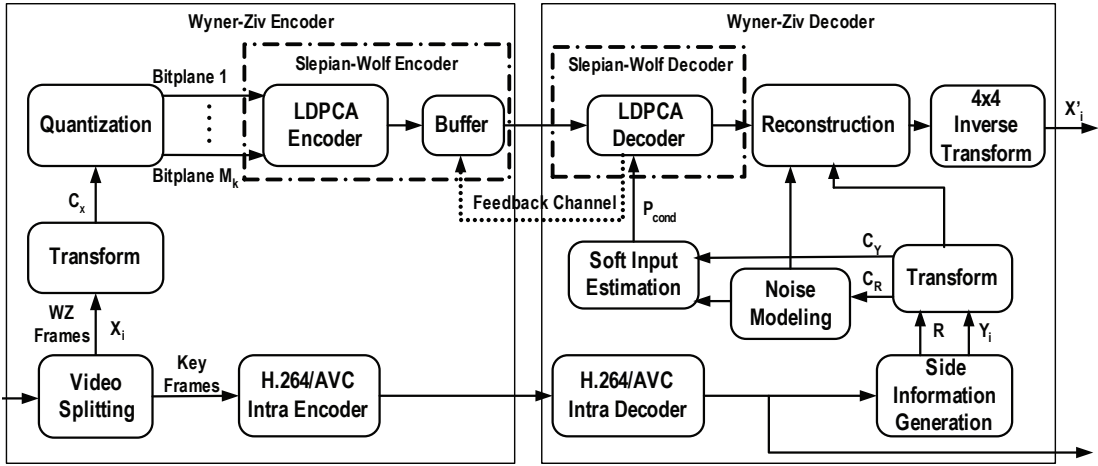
Wyner-Ziv Encoder

Slepian-Wolf Encoder

Bitplane 1

Quantization

LDPCA Encoder

Buffer

Bitplane $M_k$

$C_x$

Transform

WZ Frames

$X_i$

Video Splitting

Key Frames

H.264/AVC Intra Encoder

Wyner-Ziv Decoder

Slepian-Wolf Decoder

LDPCA Decoder

Reconstruction

4x4 Inverse Transform

$X'_i$

Feedback Channel

$P_{cond}$

$C_Y$

Soft Input Estimation

$C_R$

Noise Modeling

Transform

R

$Y_i$

Side Information Generation

H.264/AVC Intra Decoder